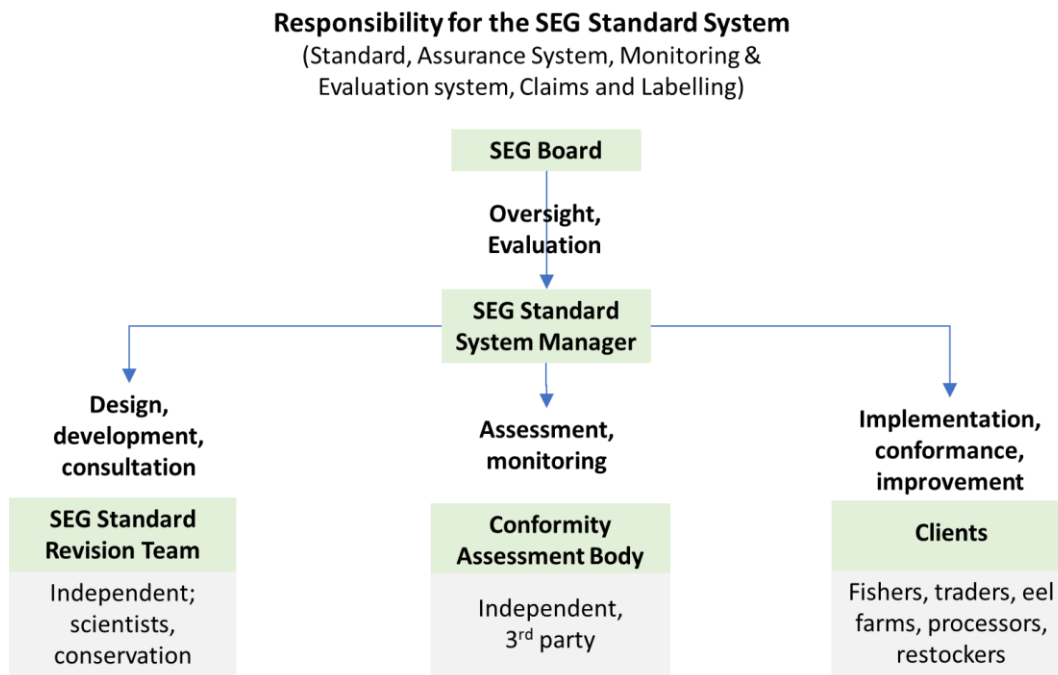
Responsibility for the SEG Standard System
(Standard, Assurance System, Monitoring & Evaluation system, Claims and Labelling)

SEG Board

Oversight, Evaluation

SEG Standard System Manager

Design, development, consultation

Assessment, monitoring

Implementation, conformance, improvement

SEG Standard Revision Team

Independent; scientists, conservation

Conformity Assessment Body

Independent, 3$^{rd}$ party

Clients

Fishers, traders, eel farms, processors, restockers